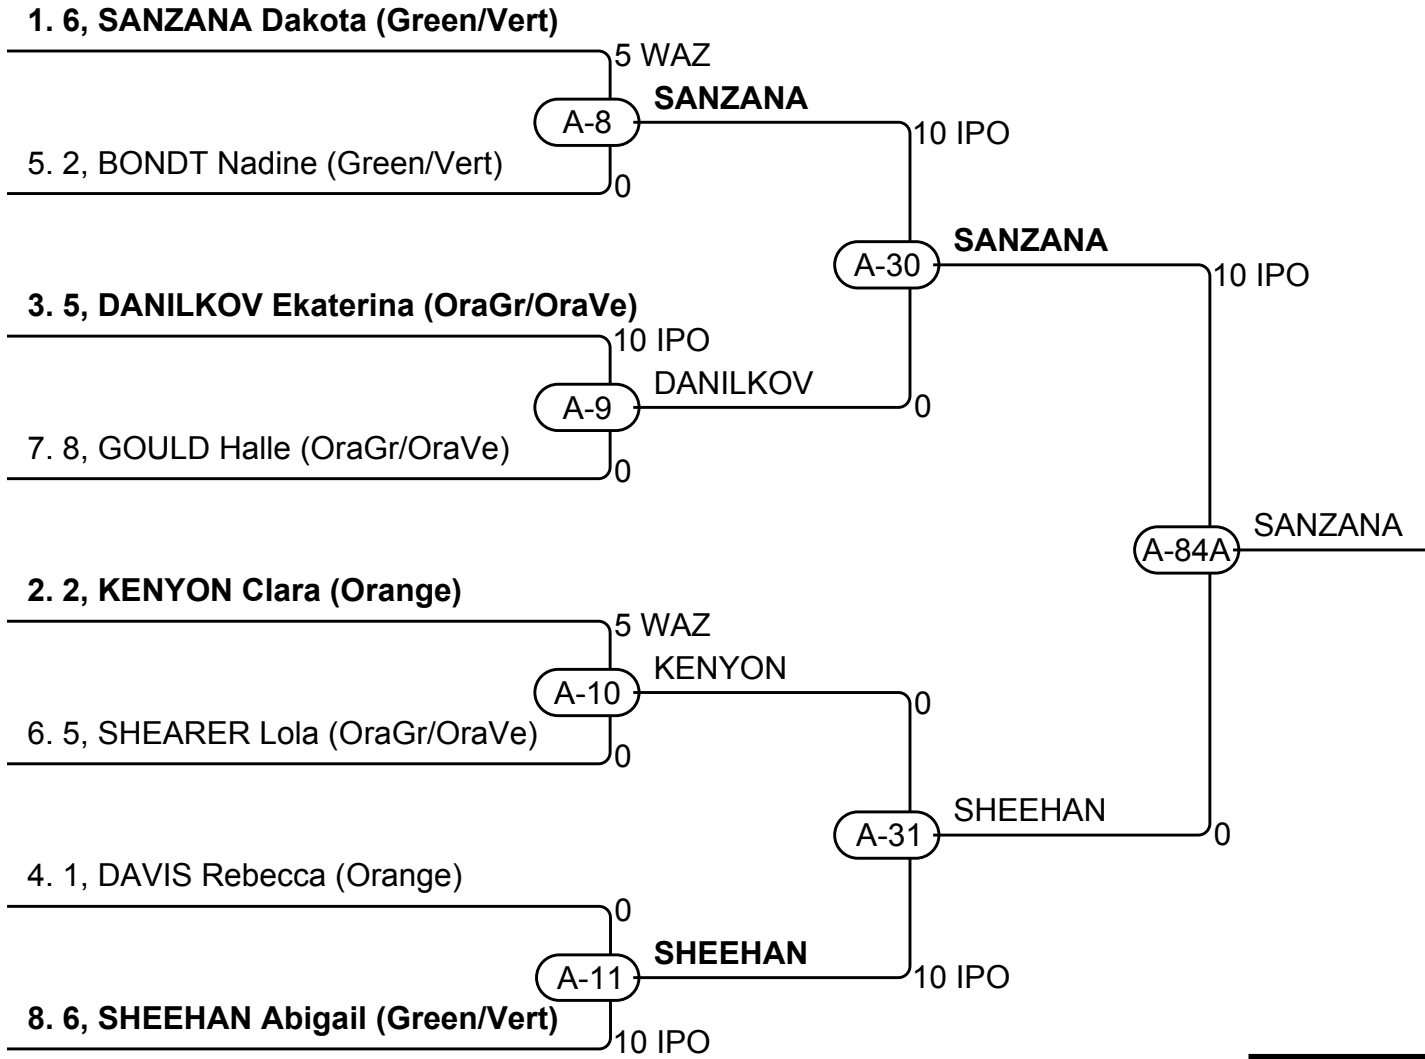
1. 6, SANZANA Dakota (Green/Vert)
5 WAZ
A-8
SANZANA
10 IPO
5. 2, BONDT Nadine (Green/Vert)
0
A-30
SANZANA
10 IPO
3. 5, DANILKOV Ekaterina (OraGr/OraVe)
10 IPO
DANILKOV
A-9
0
7. 8, GOULD Halle (OraGr/OraVe)
0
A-84A
SANZANA
2. 2, KENYON Clara (Orange)
5 WAZ
KENYON
A-10
0
6. 5, SHEARER Lola (OraGr/OraVe)
0
SHEEHAN
A-31
0
4. 1, DAVIS Rebecca (Orange)
0
SHEEHAN
A-11
10 IPO
8. 6, SHEEHAN Abigail (Green/Vert)
10 IPO